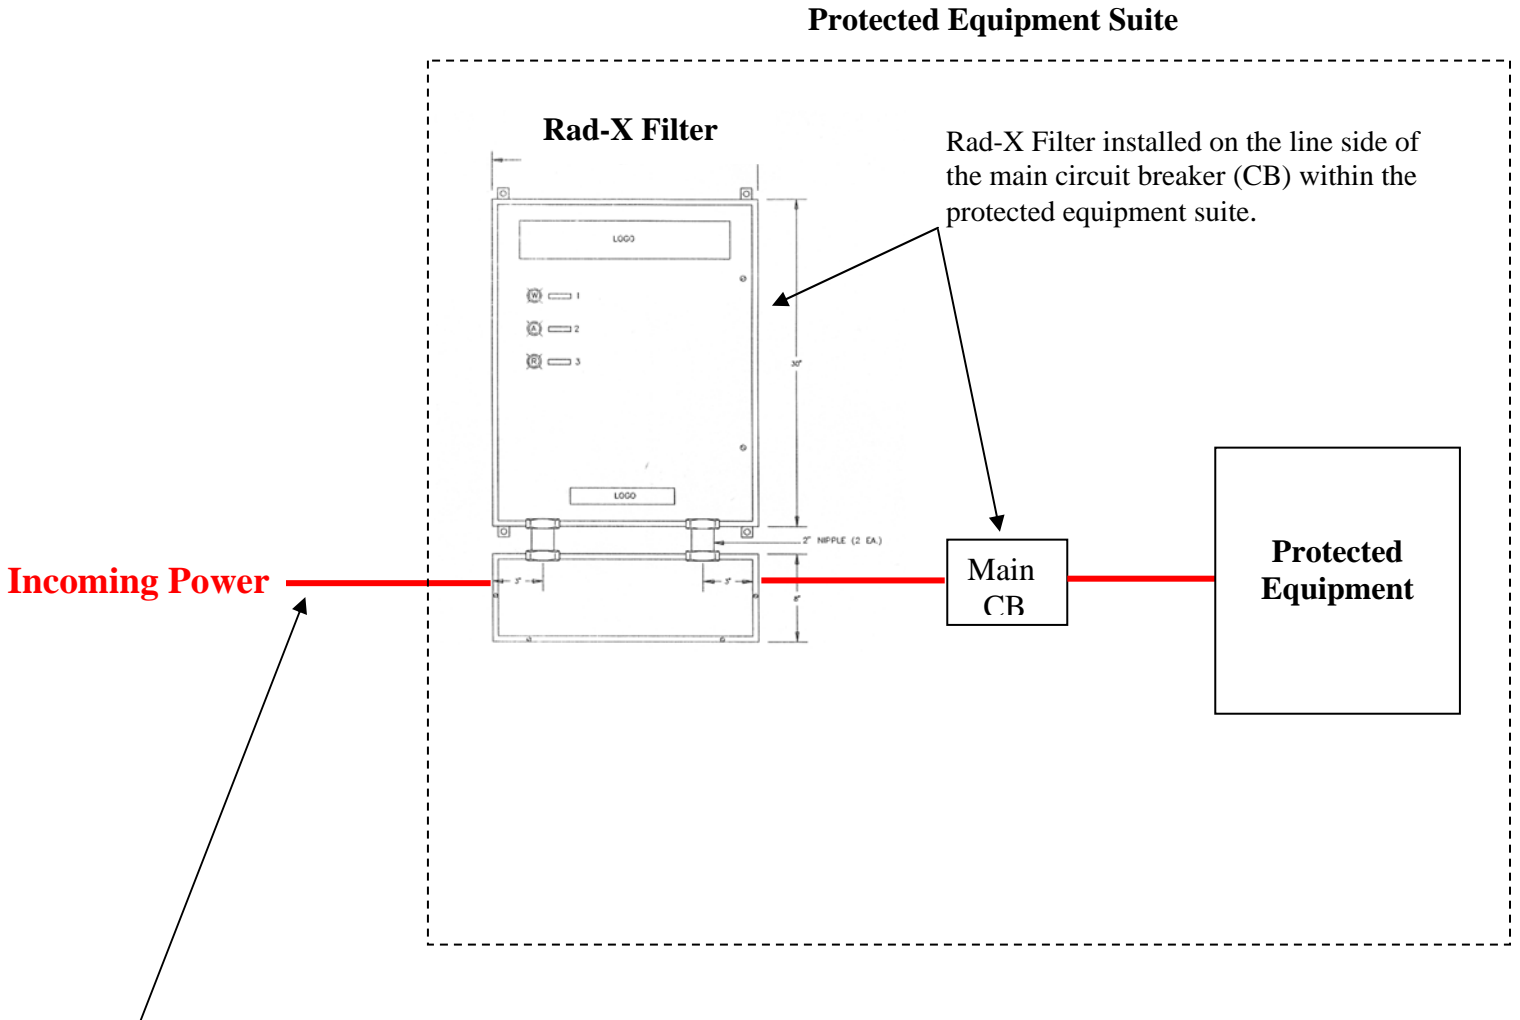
Protected Equipment Suite

Rad-X Filter

Rad-X Filter installed on the line side of the main circuit breaker (CB) within the protected equipment suite.

LOGO

W 1

A 2

R 3

30"

LOGO

2" NIPPLE (2 EA.)

3"

3"

8"

Incoming Power

Main CB

Protected Equipment